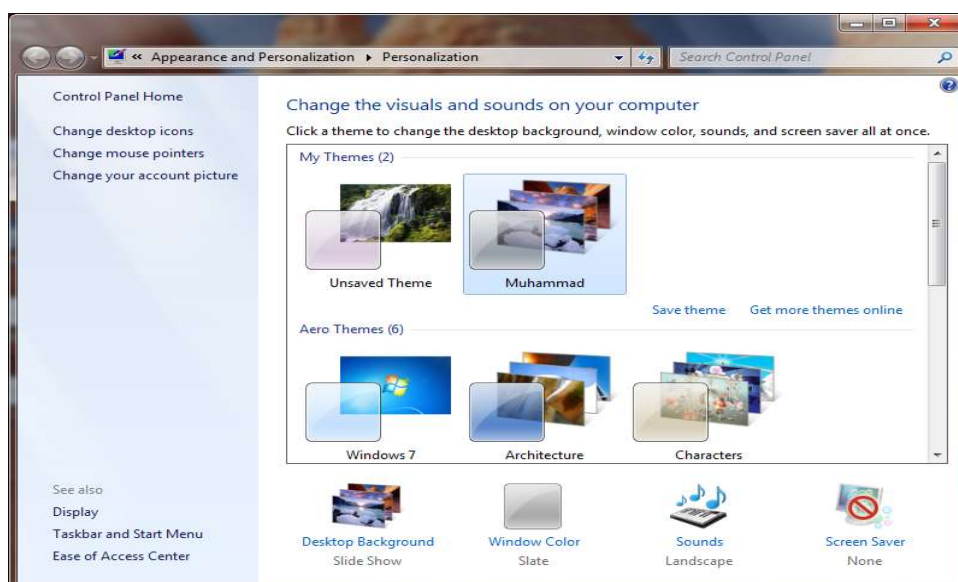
« Appearance and Personalization ▸ Personalization

Search Control Panel

Control Panel Home

Change desktop icons

Change mouse pointers

Change your account picture

Change the visuals and sounds on your computer

Click a theme to change the desktop background, window color, sounds, and screen saver all at once.

My Themes (2)

Unsaved Theme

Muhammad

Save theme

Get more themes online

Aero Themes (6)

Windows 7

Architecture

Characters

See also

Display

Taskbar and Start Menu

Ease of Access Center

Desktop Background
Slide Show

Window Color
Slate

Sounds
Landscape

Screen Saver
None